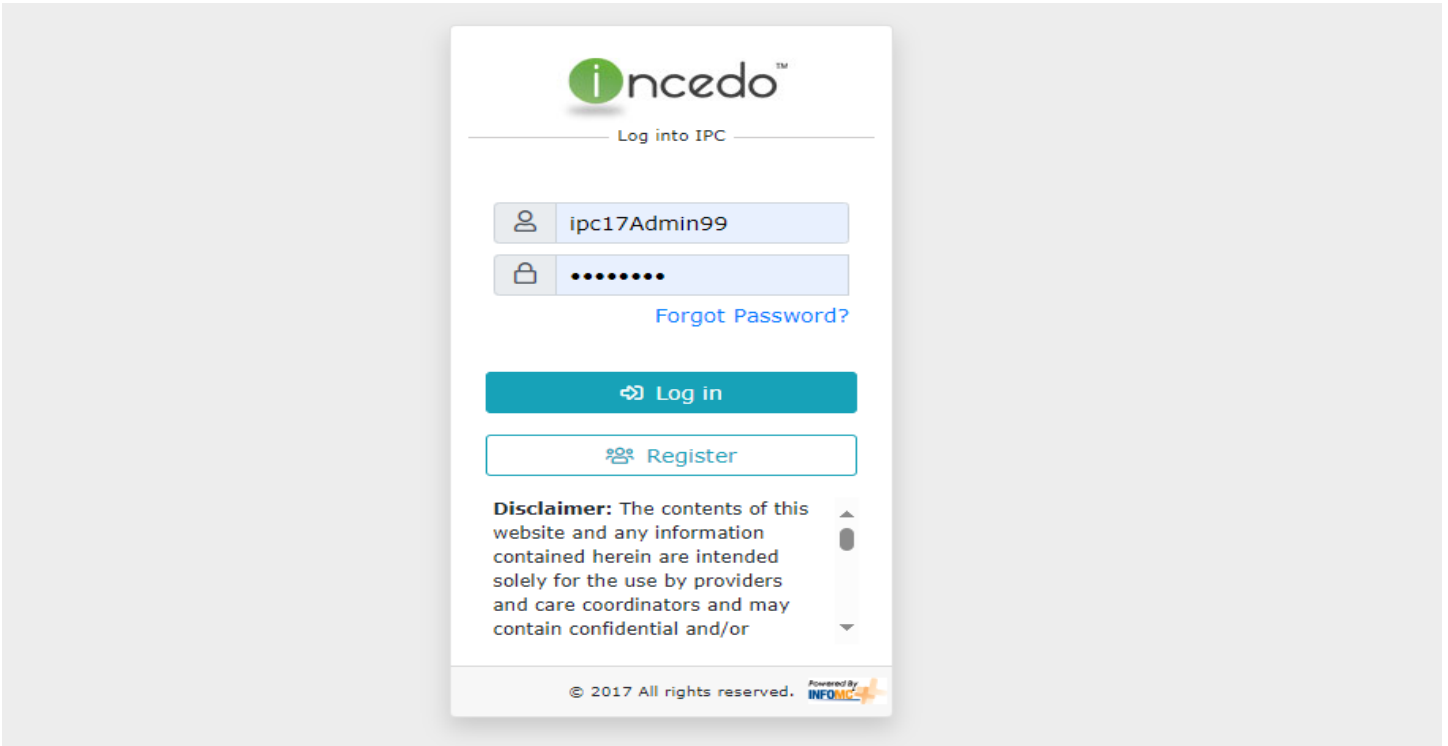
incedo™

Log into IPC

ipc17Admin99

••••••••

Forgot Password?

Log in

Register

**Disclaimer:** The contents of this website and any information contained herein are intended solely for the use by providers and care coordinators and may contain confidential and/or

© 2017 All rights reserved. Powered By INFOMC